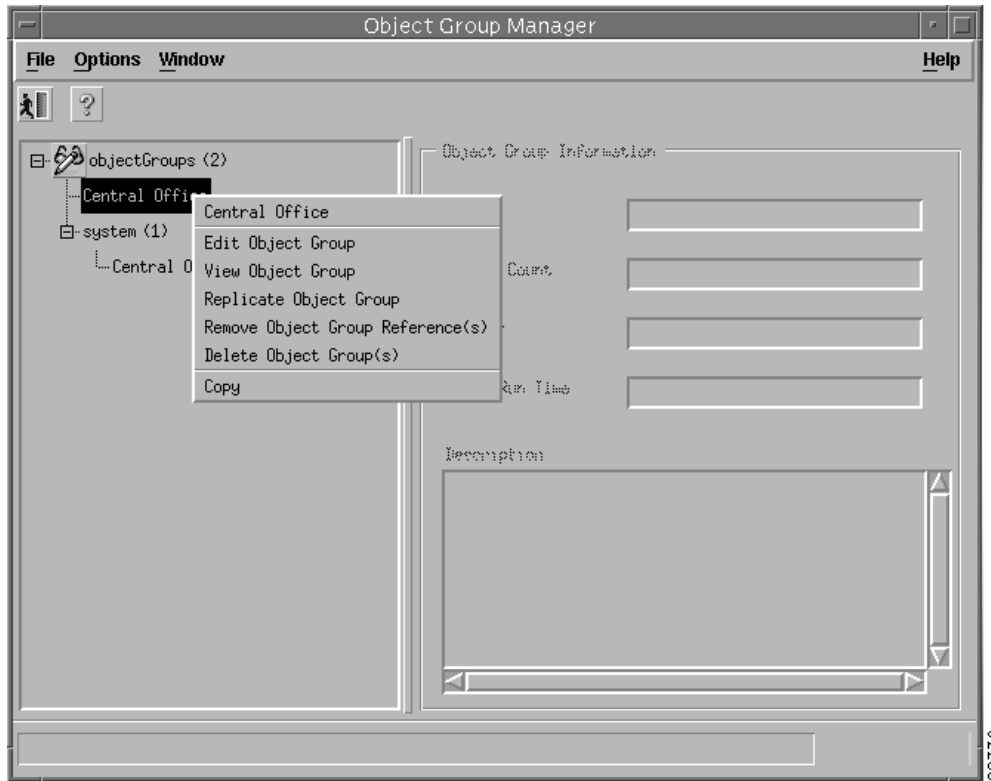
Object Group Manager

File Options Window Help

objectGroups (2)

Central Offi

system (1)

Central O

Central Office

Edit Object Group

View Object Group

Replicate Object Group

Remove Object Group Reference(s)

Delete Object Group(s)

Copy

Object Group Information

Count

Run Time

Description